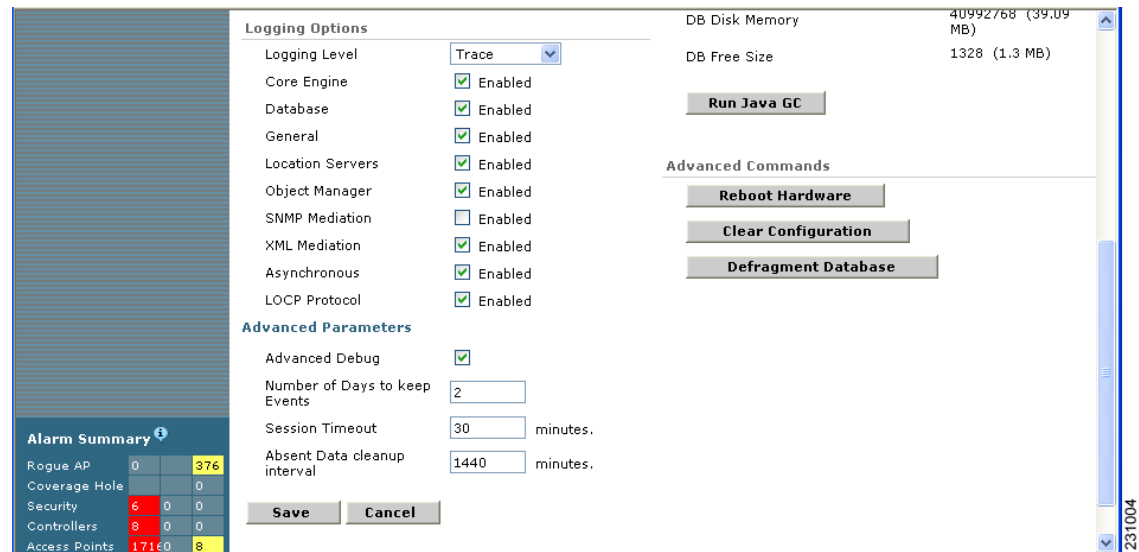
Logging Options

Logging Level Trace

Core Engine Enabled

Database Enabled

General Enabled

Location Servers Enabled

Object Manager Enabled

SNMP Mediation Enabled

XML Mediation Enabled

Asynchronous Enabled

LOCP Protocol Enabled

Advanced Parameters

Advanced Debug

Number of Days to keep Events 2

Session Timeout 30 minutes.

Absent Data cleanup interval 1440 minutes.

Save Cancel

DB Disk Memory 40992768 (39.09 MB)

DB Free Size 1328 (1.3 MB)

Run Java GC

Advanced Commands

Reboot Hardware

Clear Configuration

Defragment Database

Alarm Summary

| | | | |
|---|---|---|---|
| Rogue AP | 0 | | 376 |
| Coverage Hole | | | 0 |
| Security | 6 | 0 | 0 |
| Controllers | 8 | 0 | 0 |
| Access Points | 171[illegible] | 0 | 8 |

231004